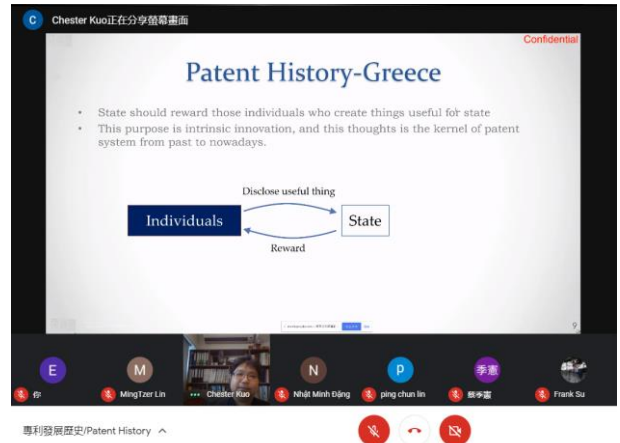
C Chester Kuo正在分享螢幕畫面

Confidential

Patent History-Greece

• State should reward those individuals who create things useful for state
• This purpose is intrinsic innovation, and this thoughts is the kernel of patent system from past to nowadays.

Disclose useful thing

Individuals

State

Reward

9

E 你

M MingTzer Lin

Chester Kuo

N Nhật Minh Đặng

P ping chun lin

李憲 蔡李憲

Frank Su

專利發展歷史/Patent History ^